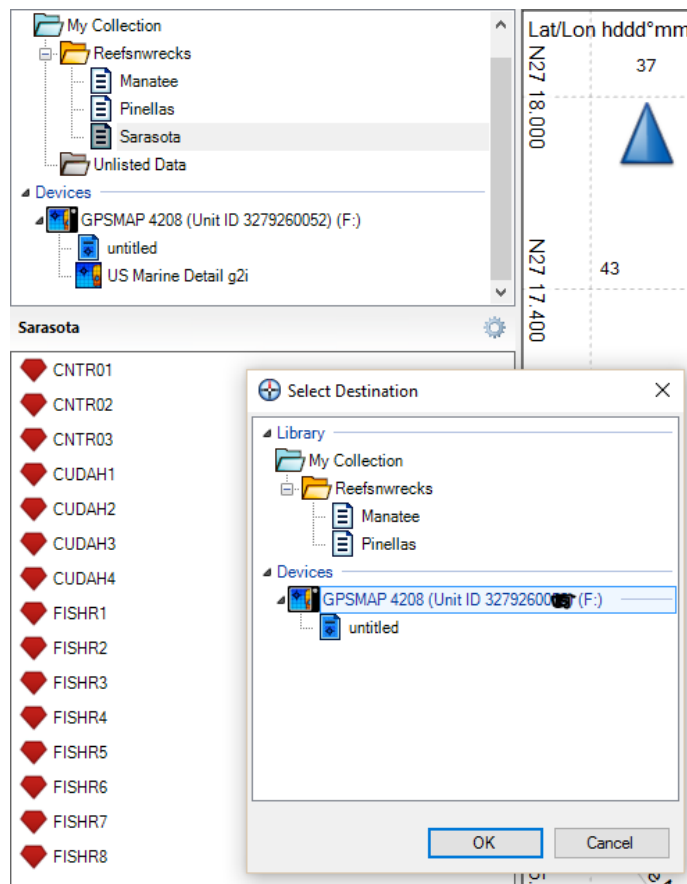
My Collection
Reefsnwrecks
Manatee
Pinellas
Sarasota
Unlisted Data
Devices
GPSMAP 4208 (Unit ID 3279260052) (F:)
untitled
US Marine Detail g2i

Lat/Lon hddd°mm
N27 18.000
37
N27 17.400
43

Sarasota

CNTR01
CNTR02
CNTR03
CUDAH1
CUDAH2
CUDAH3
CUDAH4
FISHR1
FISHR2
FISHR3
FISHR4
FISHR5
FISHR6
FISHR7
FISHR8

Select Destination
Library
My Collection
Reefsnwrecks
Manatee
Pinellas
Devices
GPSMAP 4208 (Unit ID 327926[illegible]) (F:)
untitled

OK
Cancel